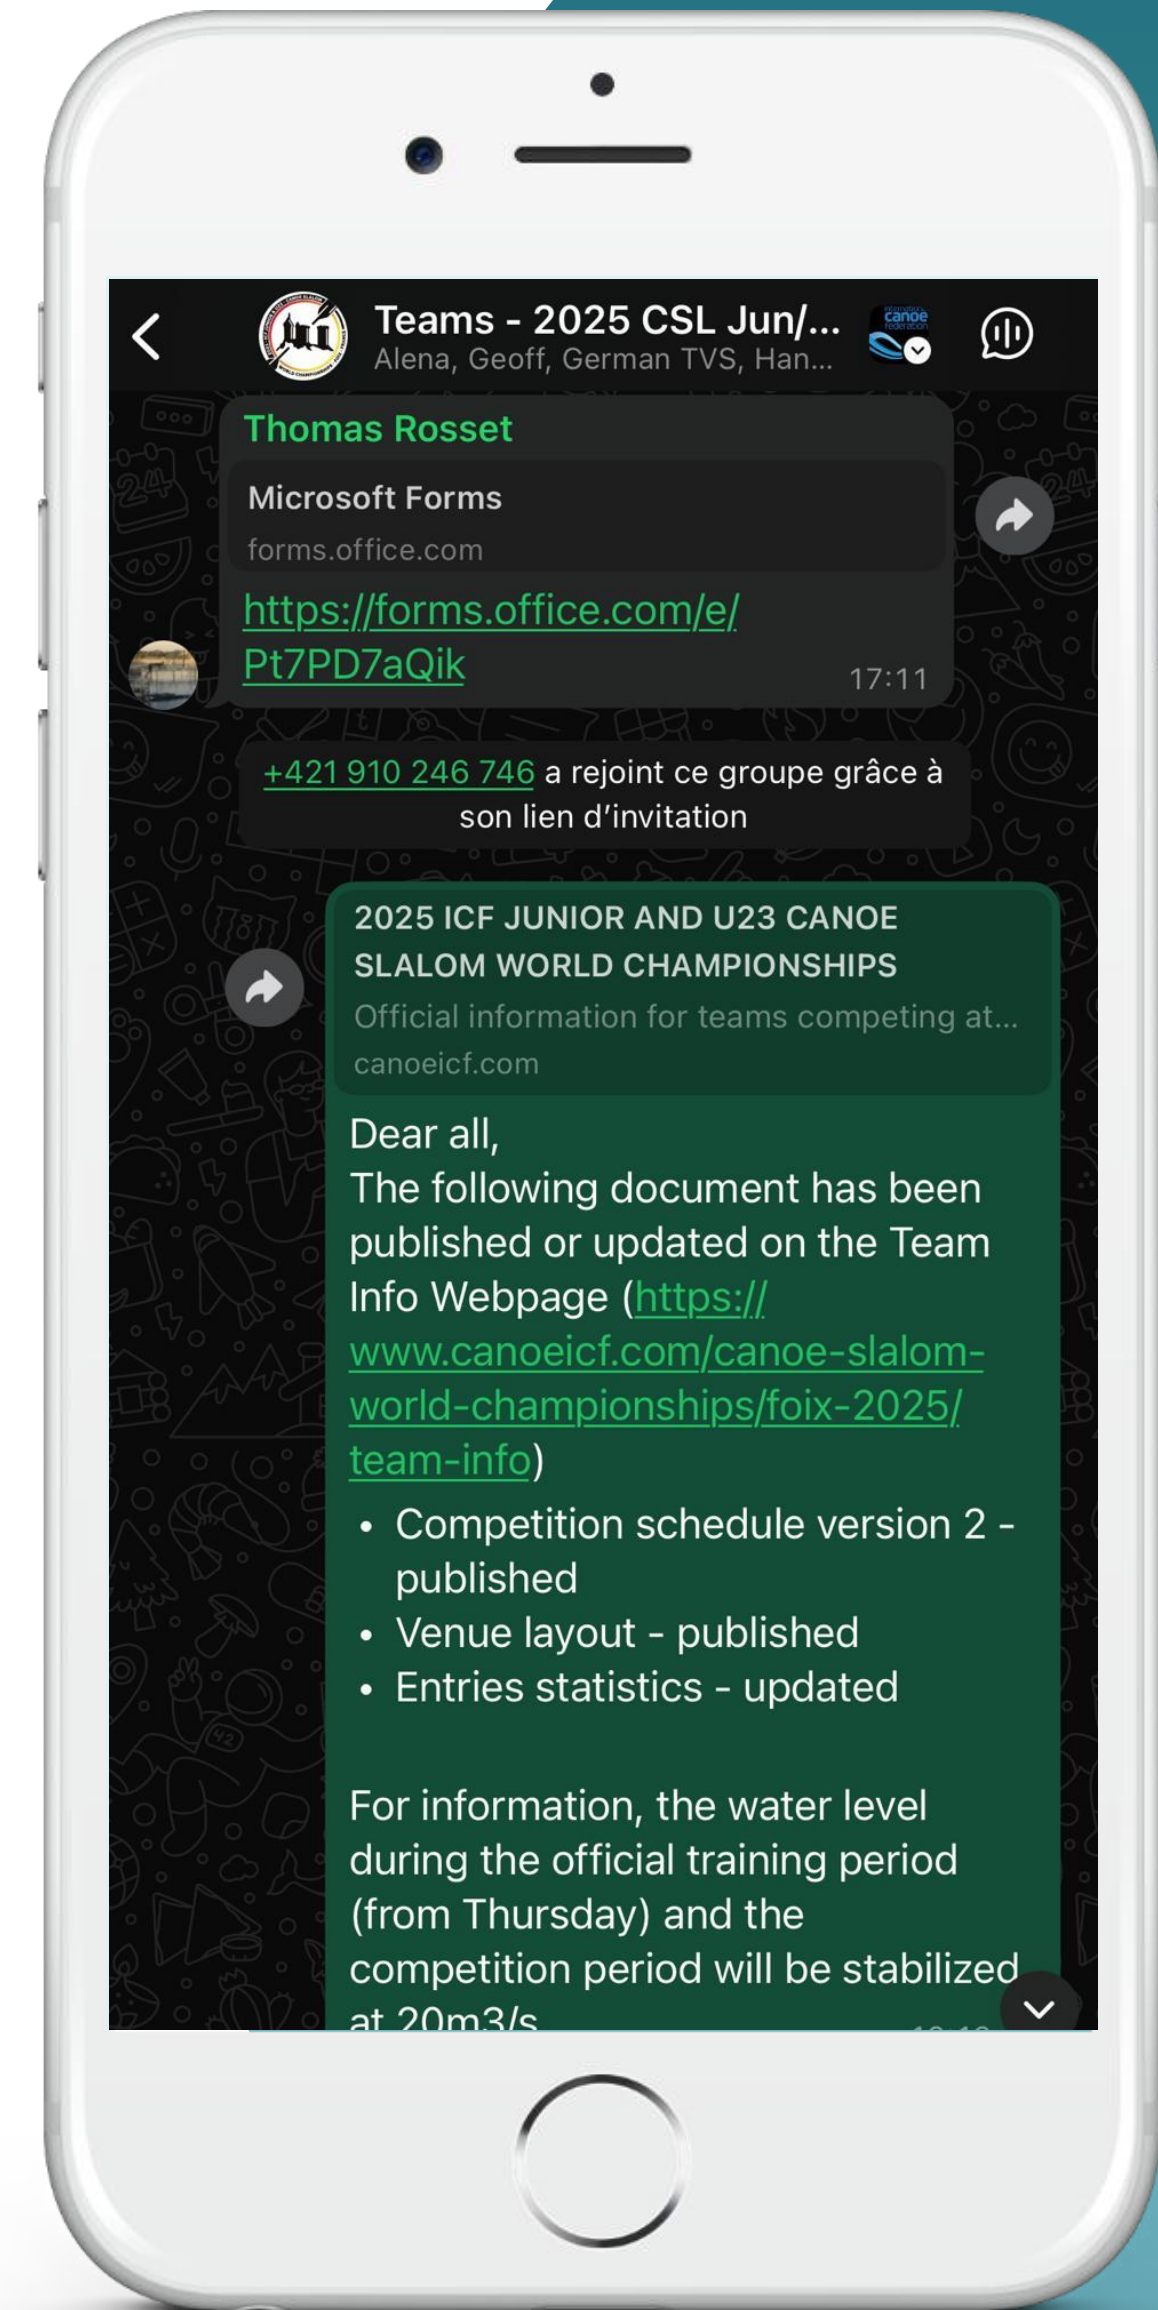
Teams - 2025 CSL Jun/...
Alena, Geoff, German TVS, Han...

Thomas Rosset

Microsoft Forms
forms.office.com

https://forms.office.com/e/Pt7PD7aQik
17:11

+421 910 246 746 a rejoint ce groupe grâce à son lien d'invitation

2025 ICF JUNIOR AND U23 CANOE SLALOM WORLD CHAMPIONSHIPS
Official information for teams competing at...
canoeicf.com

Dear all,
The following document has been published or updated on the Team Info Webpage (https://www.canoeicf.com/canoe-slalom-world-championships/foix-2025/team-info)

• Competition schedule version 2 - published
• Venue layout - published
• Entries statistics - updated

For information, the water level during the official training period (from Thursday) and the competition period will be stabilized at 20m3/s
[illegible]